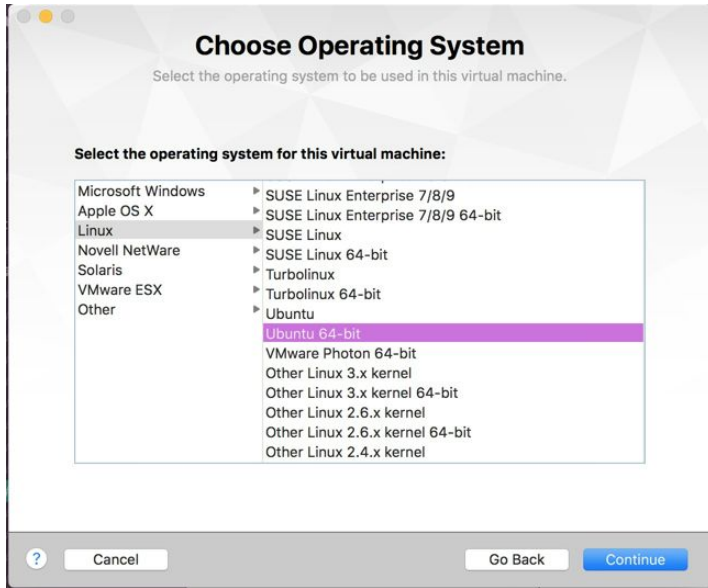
Choose Operating System

Select the operating system to be used in this virtual machine.

Select the operating system for this virtual machine:

Microsoft Windows
Apple OS X
Linux
Novell NetWare
Solaris
VMware ESX
Other

SUSE Linux Enterprise 7/8/9
SUSE Linux Enterprise 7/8/9 64-bit
SUSE Linux
SUSE Linux 64-bit
Turbolinux
Turbolinux 64-bit
Ubuntu
Ubuntu 64-bit
VMware Photon 64-bit
Other Linux 3.x kernel
Other Linux 3.x kernel 64-bit
Other Linux 2.6.x kernel
Other Linux 2.6.x kernel 64-bit
Other Linux 2.4.x kernel

?
Cancel
Go Back
Continue